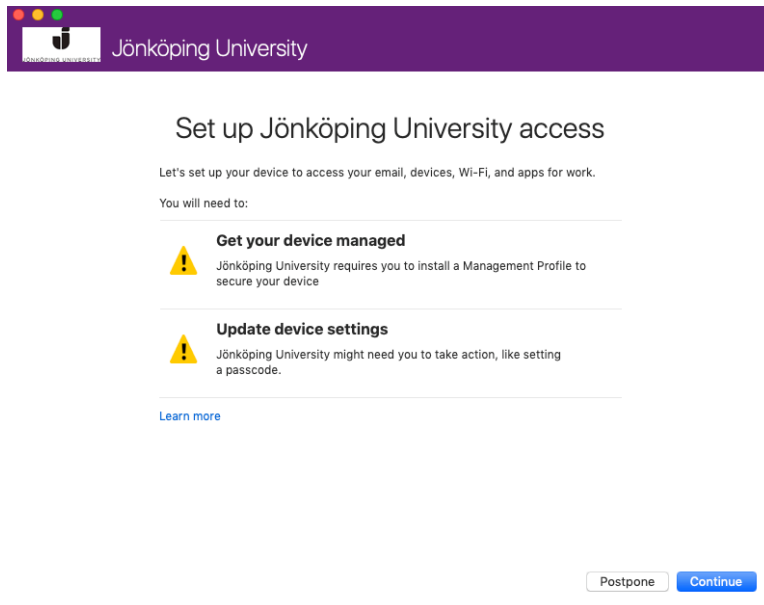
JÖNKÖPING UNIVERSITY

Jönköping University

Set up Jönköping University access

Let's set up your device to access your email, devices, Wi-Fi, and apps for work.

You will need to:

Get your device managed

Jönköping University requires you to install a Management Profile to secure your device

Update device settings

Jönköping University might need you to take action, like setting a passcode.

Learn more

Postpone

Continue